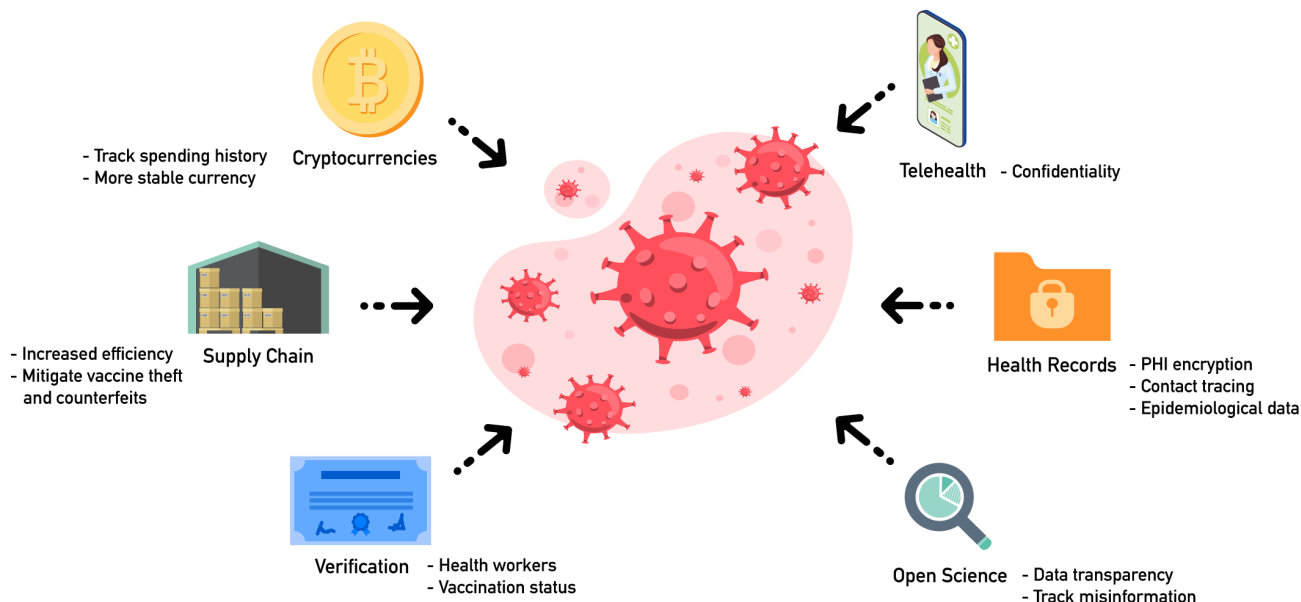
Cryptocurrencies
- Track spending history
- More stable currency

Telehealth
- Confidentiality

Supply Chain
- Increased efficiency
- Mitigate vaccine theft and counterfeits

Health Records
- PHI encryption
- Contact tracing
- Epidemiological data

Verification
- Health workers
- Vaccination status

Open Science
- Data transparency
- Track misinformation